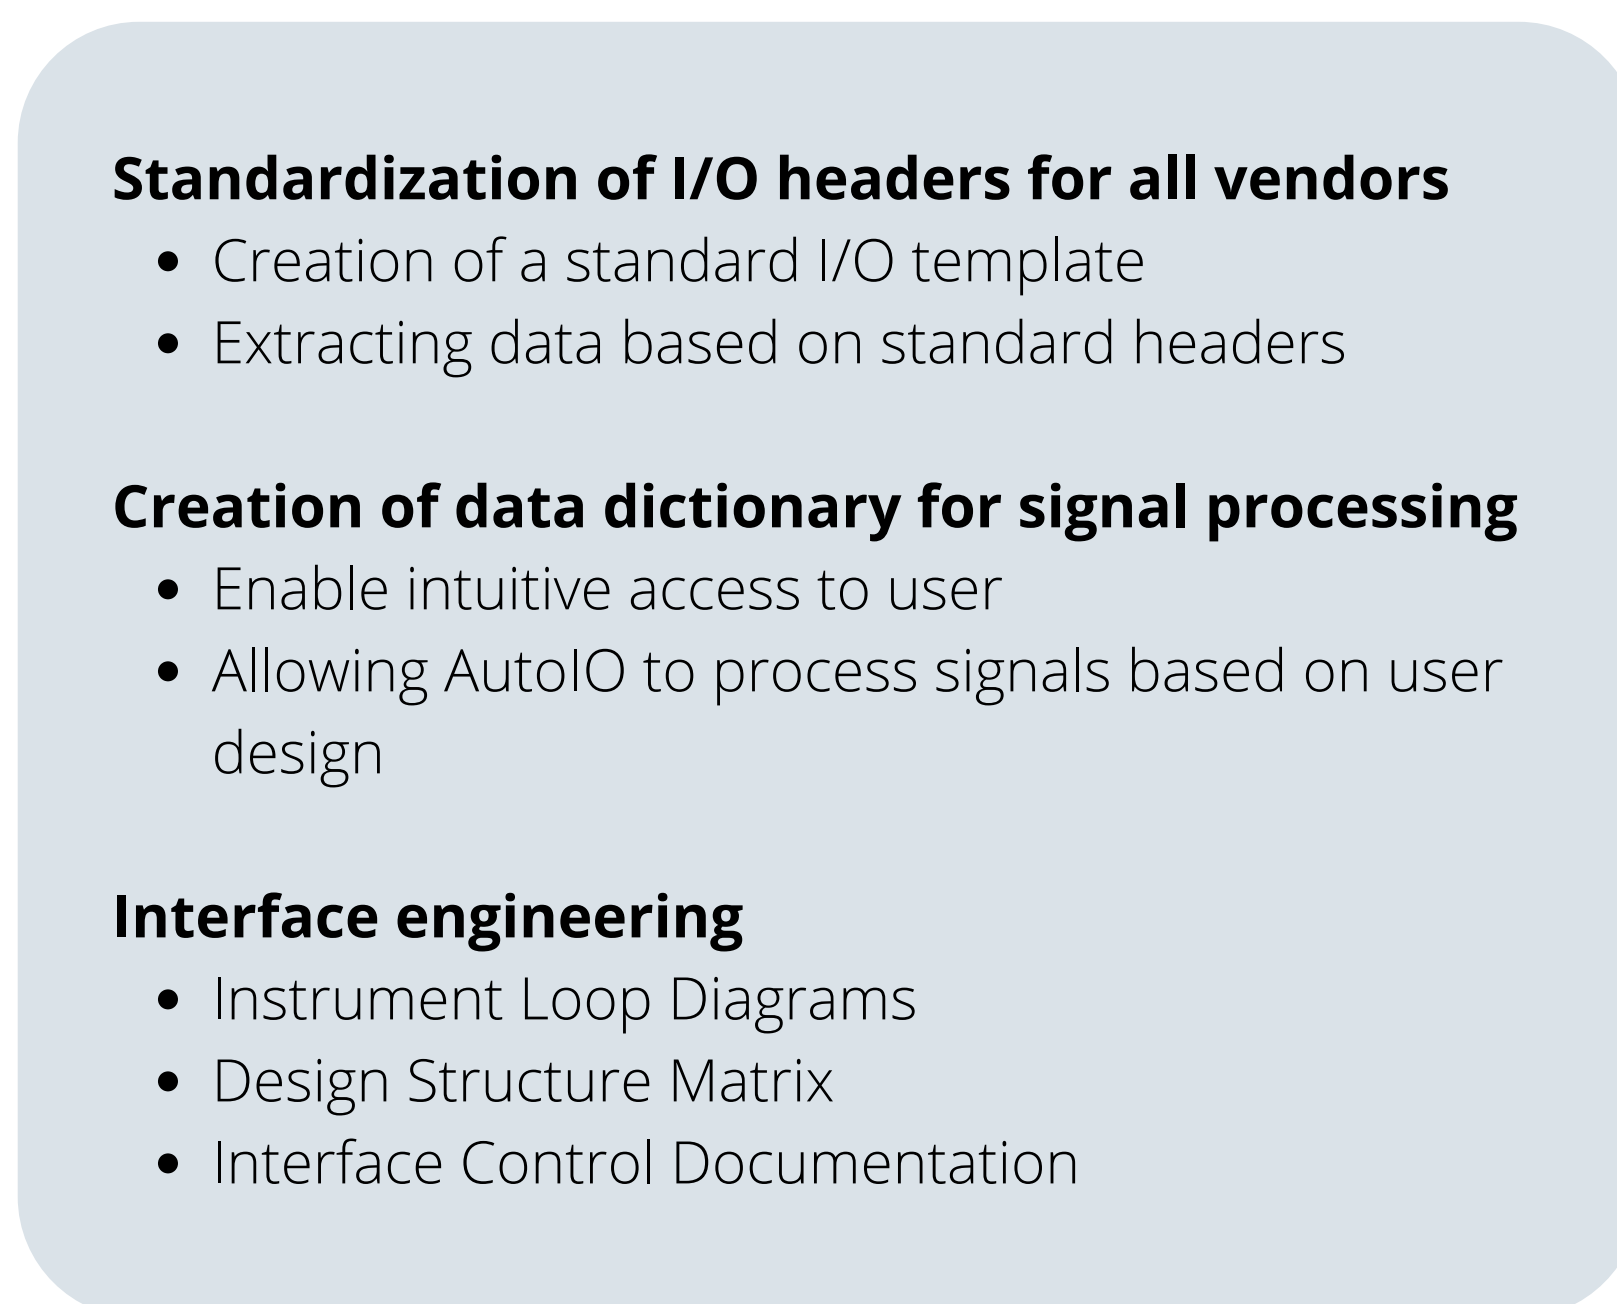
Standardization of I/O headers for all vendors

- Creation of a standard I/O template
- Extracting data based on standard headers

Creation of data dictionary for signal processing

- Enable intuitive access to user
- Allowing AutoIO to process signals based on user design

Interface engineering

- Instrument Loop Diagrams
- Design Structure Matrix
- Interface Control Documentation